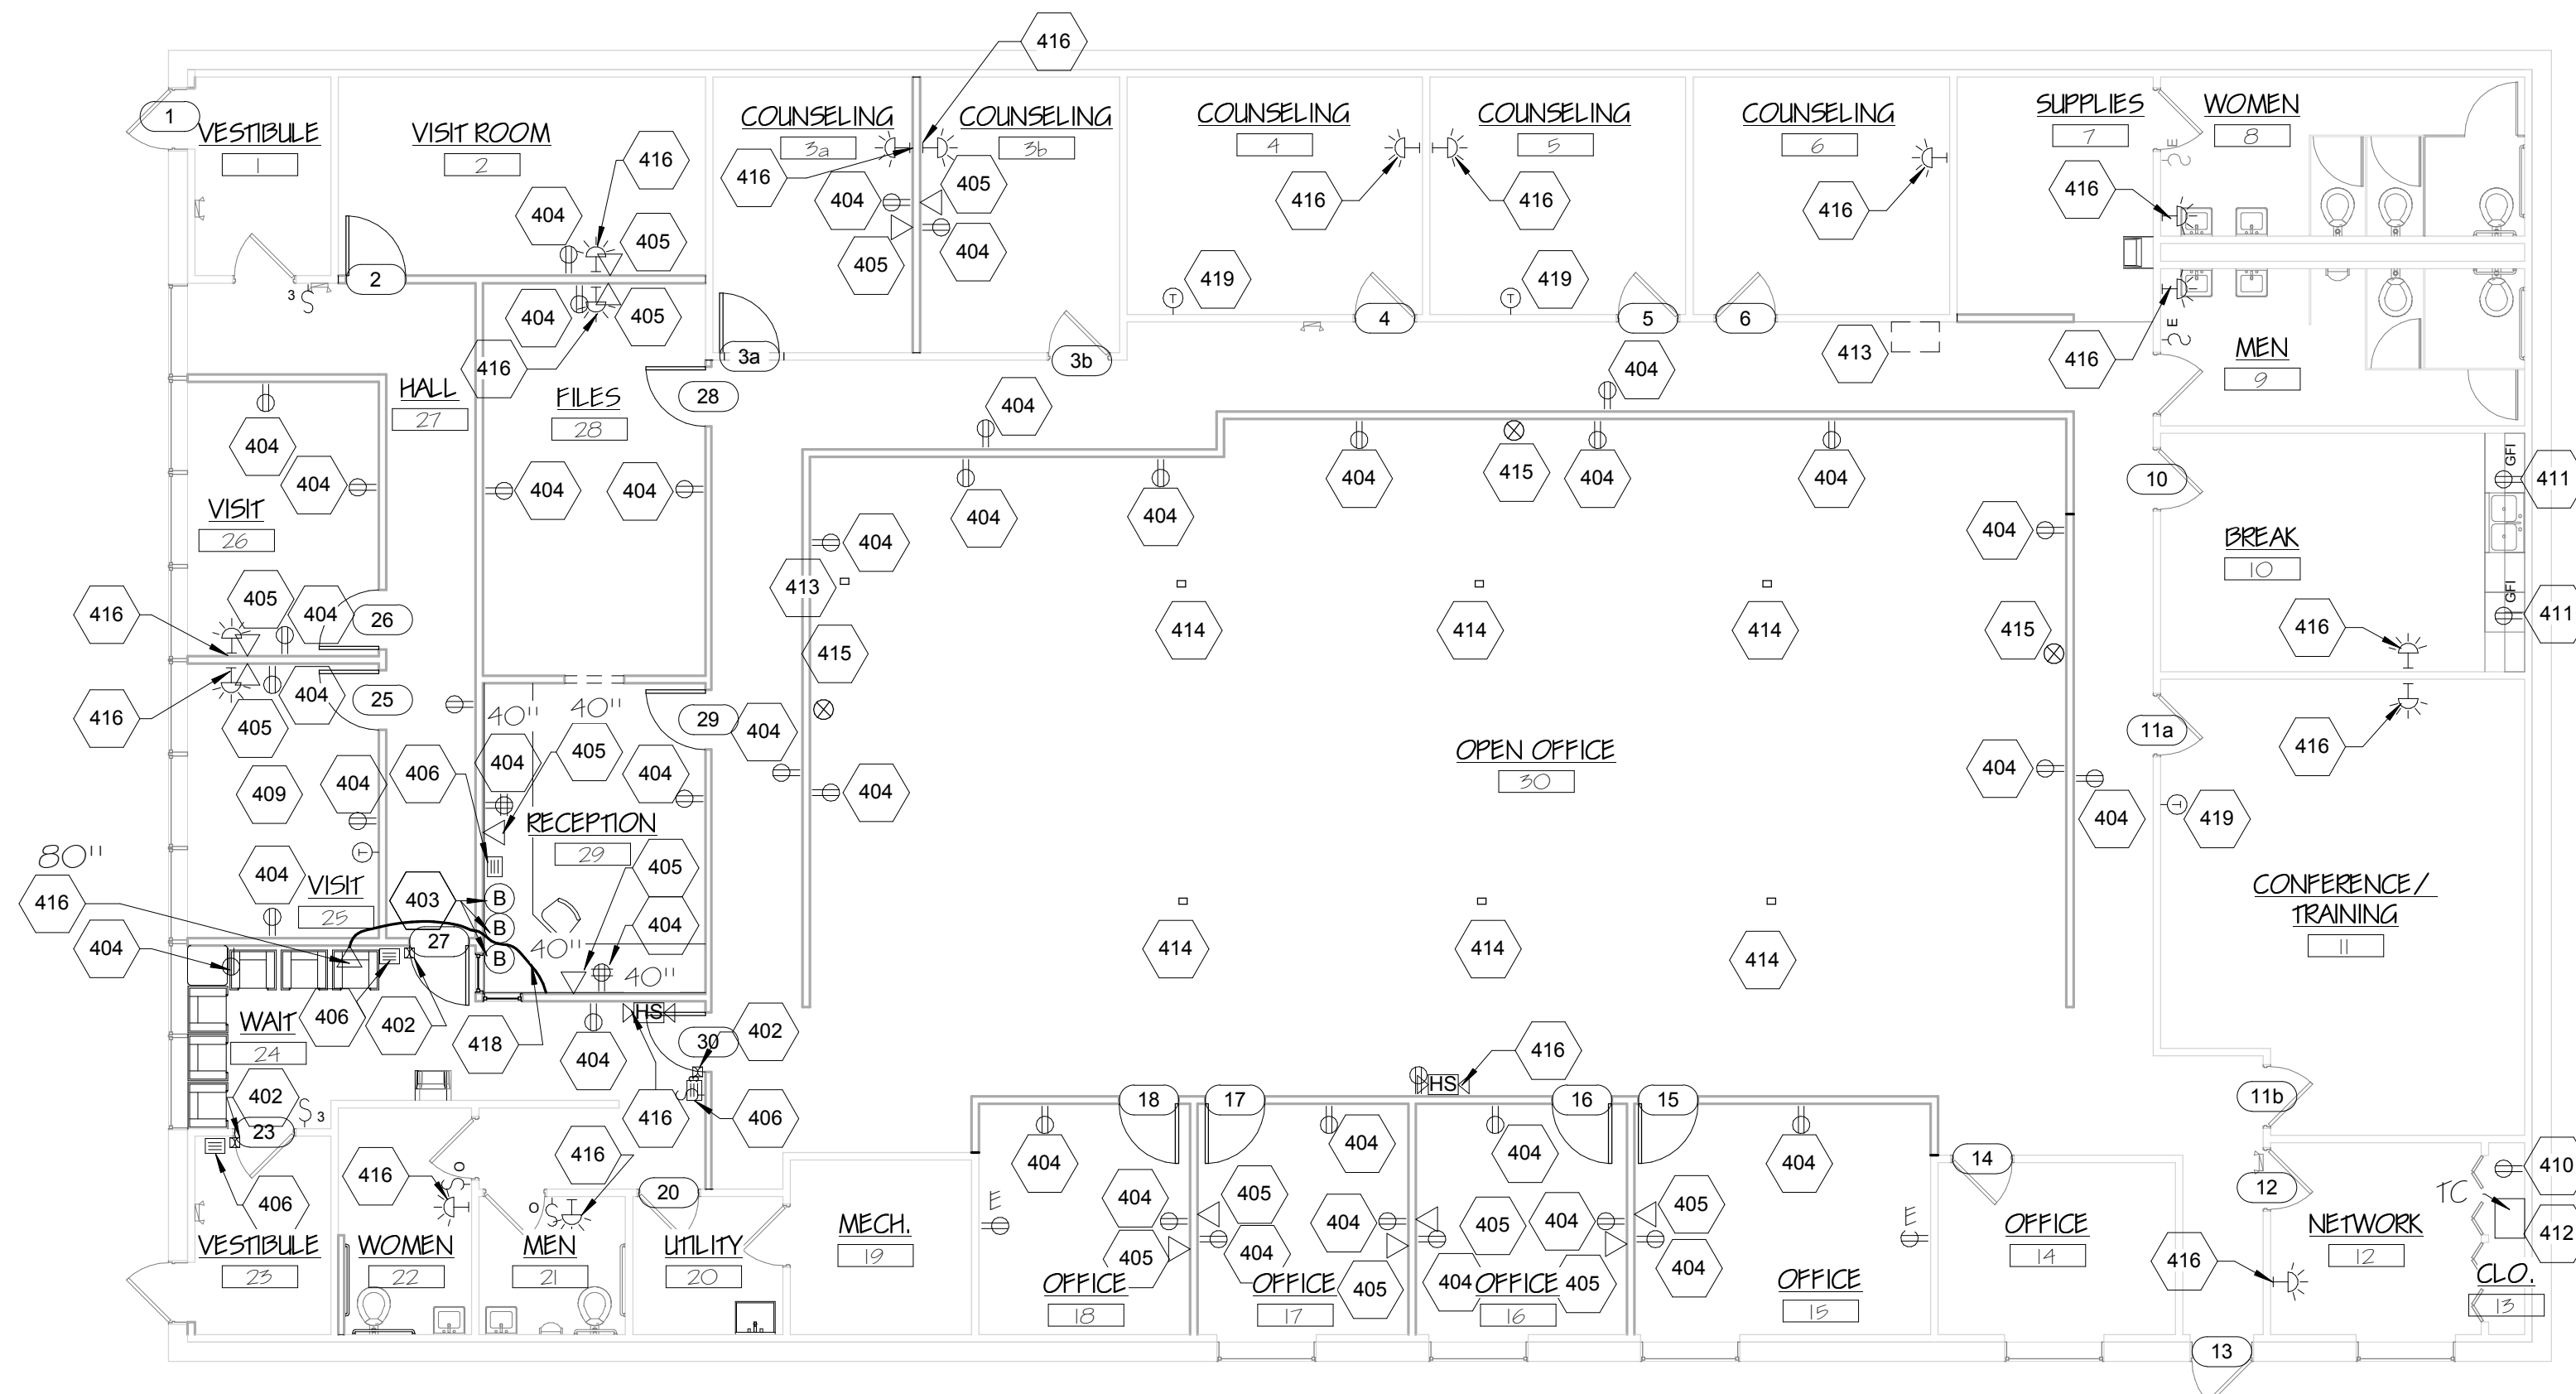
416
1 VESTIBULE 1
VISIT ROOM 2
COUNSELING 3a
COUNSELING 3b
COUNSELING 4
COUNSELING 5
COUNSELING 6
SUPPLIES 7
WOMEN 8
416 404 405 416 404 405 405 404 416 416 416 416
2 3 404 405 419 419
4 5 6 3a 3b
416 MEN 9
413
HALL 27
FILES 28
28
404 404
416
404 404 404 404 404 404 404 404 415 404
VISIT 26
404 404 404
10
BREAK 10
411 411
413 414 414 414 415
416 405 404 26 415
416 404 25 29 404 416
405 40'' 40''
11a
404 405 404
409 404 406
OPEN OFFICE 30
404 404 404 419
RECEPTION 29
80''
416 404 VISIT 25 403 B B B 405
404 27 40'' 40''
CONFERENCE / TRAINING 11
404 414 414 414
WAIT 24
406 402 418 404 HS 402 30
416
HS
11b
402 23
416 406
18 17 16 15
404 404 404 404 404 14 410
416 416 20 405 405 404 405 404 405
12
TC 412
406 405 404 404 405
VESTIBULE 23
WOMEN 22
MEN 21
UTILITY 20
MECH. 19
OFFICE 18
OFFICE 17
404 OFFICE 16
OFFICE 15
OFFICE 14
416
NETWORK 12
CLO. 13
13
E E E E
GFI GFI
3 3